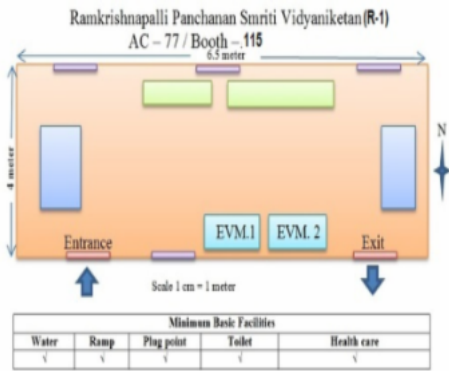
Ramkrishnapalli Panchanan Smriti Vidyaniketan (R-1)
AC – 77 / Booth – 115

6.5 meter

4 meter

N

EVM.1

EVM. 2

Entrance

Exit

Scale 1 cm = 1 meter

| Minimum Basic Facilities | | | | |
|---|---|---|---|---|
| Water | Ramp | Plug point | Toilet | Health care |
| √ | √ | √ | √ | √ |